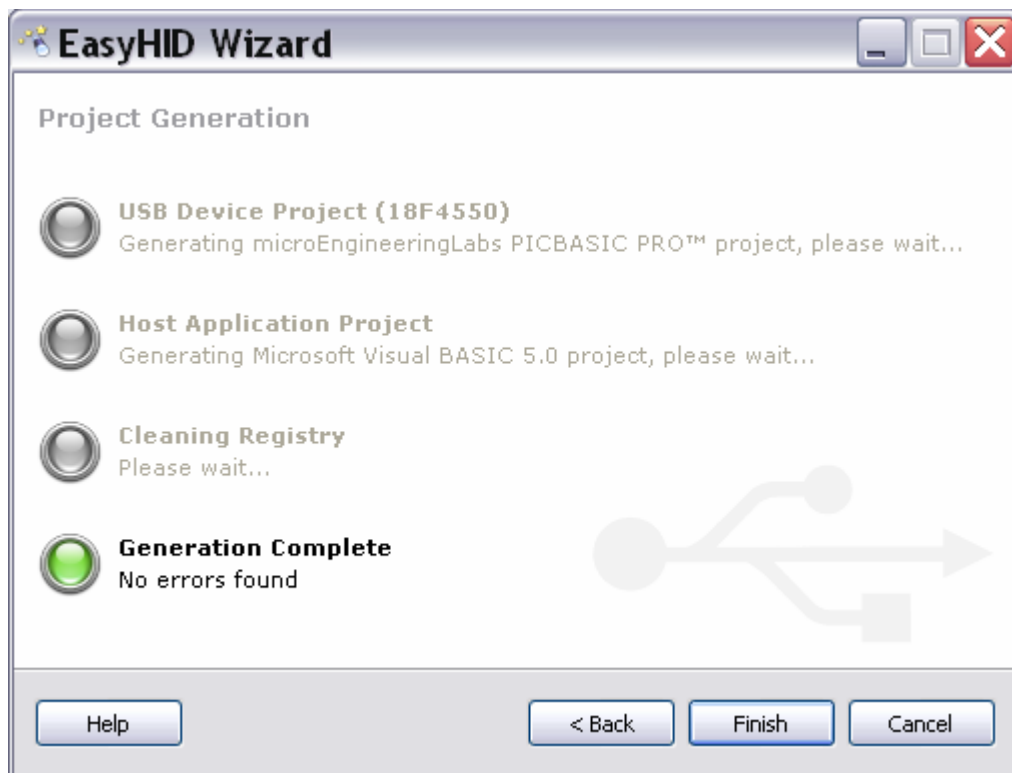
EasyHID Wizard

Project Generation

USB Device Project (18F4550)
Generating microEngineeringLabs PICBASIC PRO™ project, please wait...

Host Application Project
Generating Microsoft Visual BASIC 5.0 project, please wait...

Cleaning Registry
Please wait...

Generation Complete
No errors found

Help

< Back

Finish

Cancel